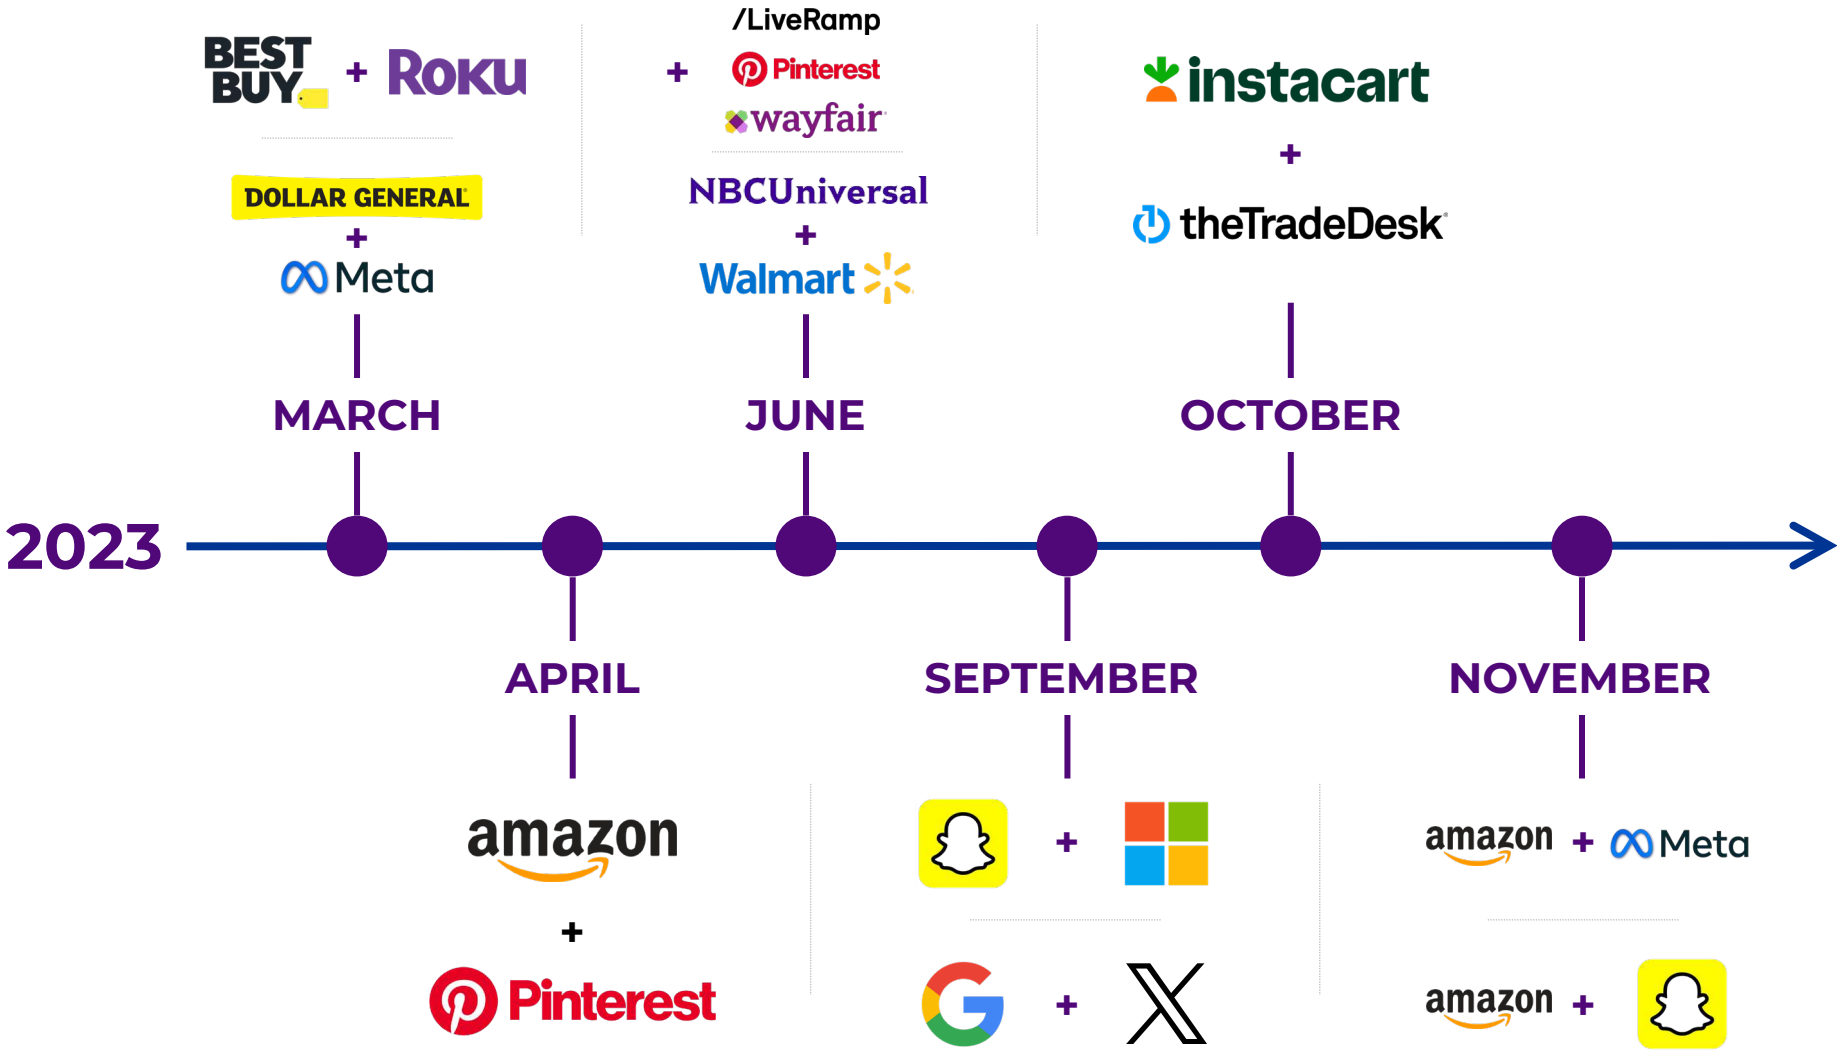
BEST BUY + ROKU

DOLLAR GENERAL
+
Meta

MARCH

/LiveRamp
+ Pinterest
wayfair

NBCUniversal
+
Walmart

JUNE

instacart
+
theTradeDesk

OCTOBER

2023

APRIL

amazon
+
Pinterest

SEPTEMBER

+

+ X

NOVEMBER

amazon + Meta

amazon +